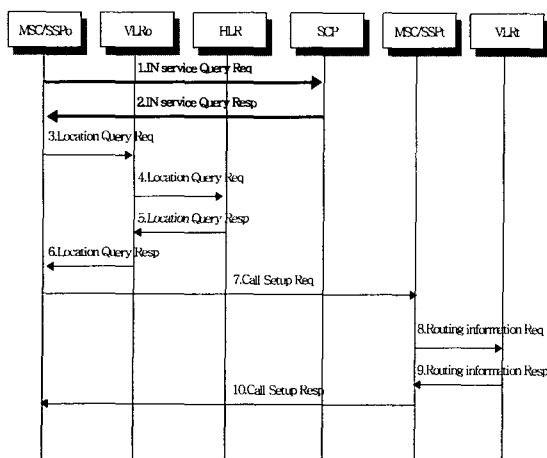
MSC/SSPo

VLRo

HLR

SCP

MSC/SSPt

VLRt

1.IN service Query Req

2.IN service Query Resp

3.Location Query Req

4.Location Query Req

5.Location Query Resp

6.Location Query Resp

7.Call Setup Req

8.Routing information Req

9.Routing information Resp

10.Call Setup Resp